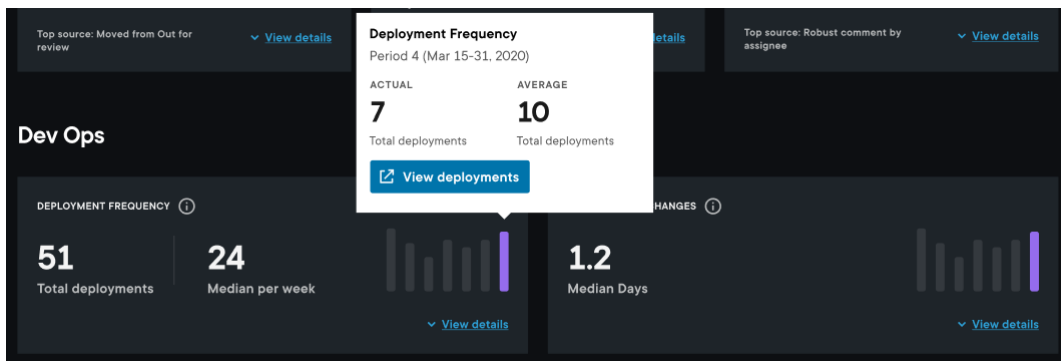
Top source: Moved from Out for review

View details

Deployment Frequency

Period 4 (Mar 15-31, 2020)

ACTUAL

7

Total deployments

AVERAGE

10

Total deployments

View deployments

details

Top source: Robust comment by assignee

View details

Dev Ops

DEPLOYMENT FREQUENCY

51

Total deployments

24

Median per week

View details

HANGES

1.2

Median Days

View details